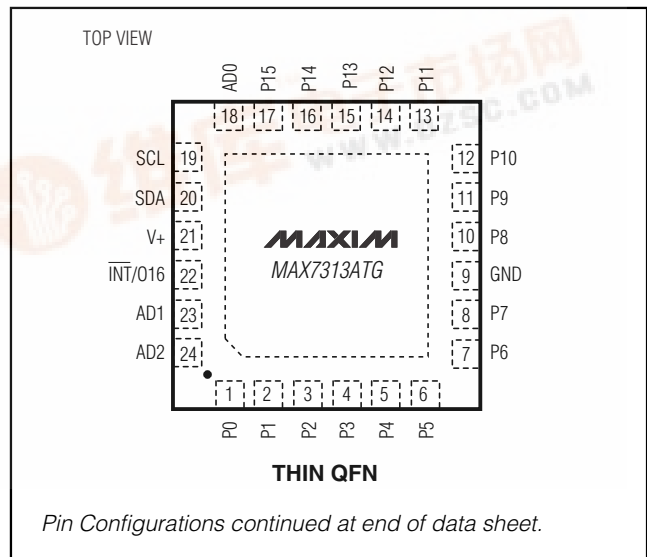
TOP VIEW

AD0 P15 P14 P13 P12 P11

18 17 16 15 14 13

SCL 19
SDA 20
V+ 21
$\overline{INT}$/O16 22
AD1 23
AD2 24

12 P10
11 P9
10 P8
9 GND
8 P7
7 P6

MAXIM
MAX7313ATG

1 2 3 4 5 6

P0 P1 P2 P3 P4 P5

THIN QFN

Pin Configurations continued at end of data sheet.